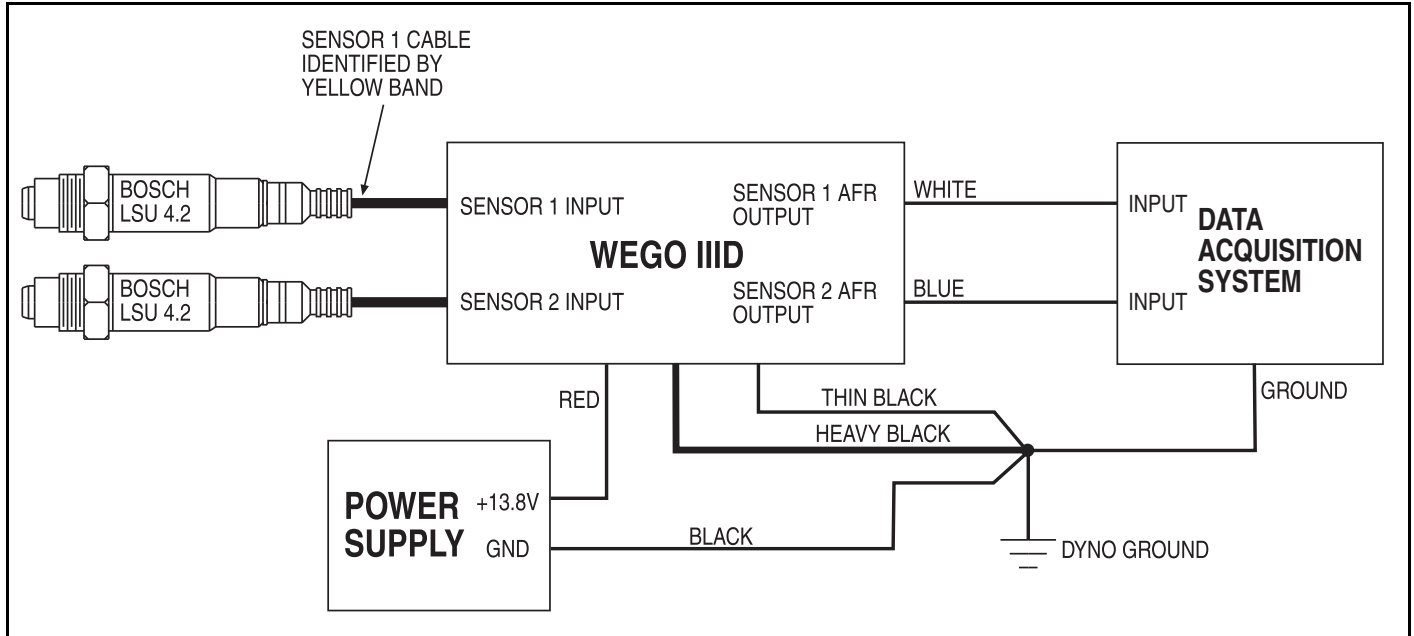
SENSOR 1 CABLE IDENTIFIED BY YELLOW BAND

BOSCH LSU 4.2

BOSCH LSU 4.2

SENSOR 1 INPUT

SENSOR 1 AFR OUTPUT

WEGO IIID

SENSOR 2 INPUT

SENSOR 2 AFR OUTPUT

WHITE

BLUE

INPUT

INPUT

DATA ACQUISITION SYSTEM

GROUND

RED

THIN BLACK

HEAVY BLACK

POWER SUPPLY

+13.8V

GND

BLACK

DYNO GROUND